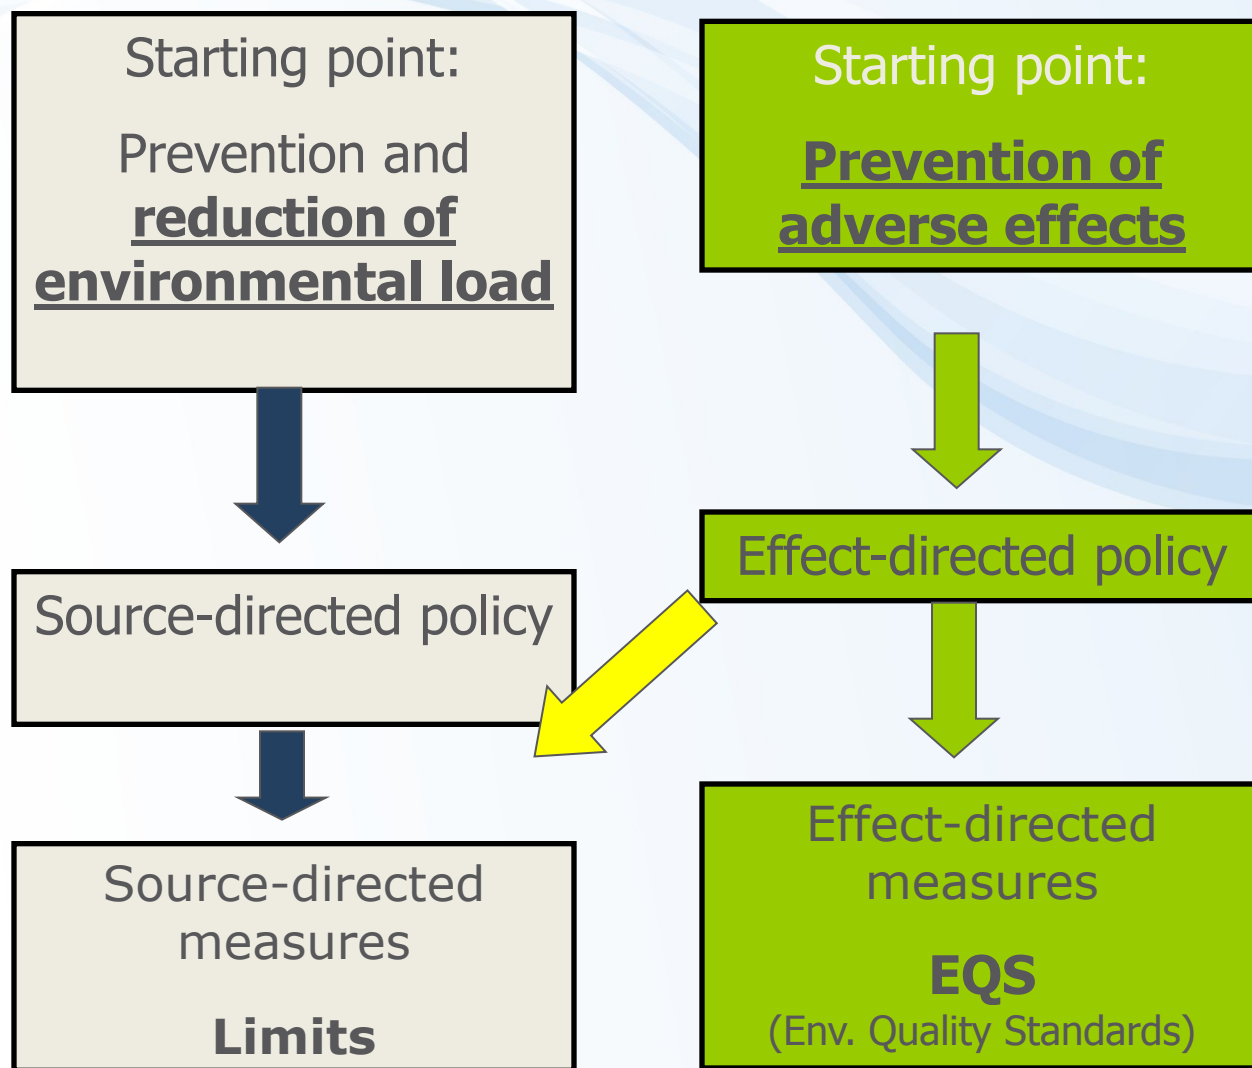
Starting point:

Prevention and **reduction of environmental load**

Starting point:

**Prevention of adverse effects**

Effect-directed policy

Source-directed policy

Source-directed measures

**Limits**

Effect-directed measures

**EQS**
(Env. Quality Standards)